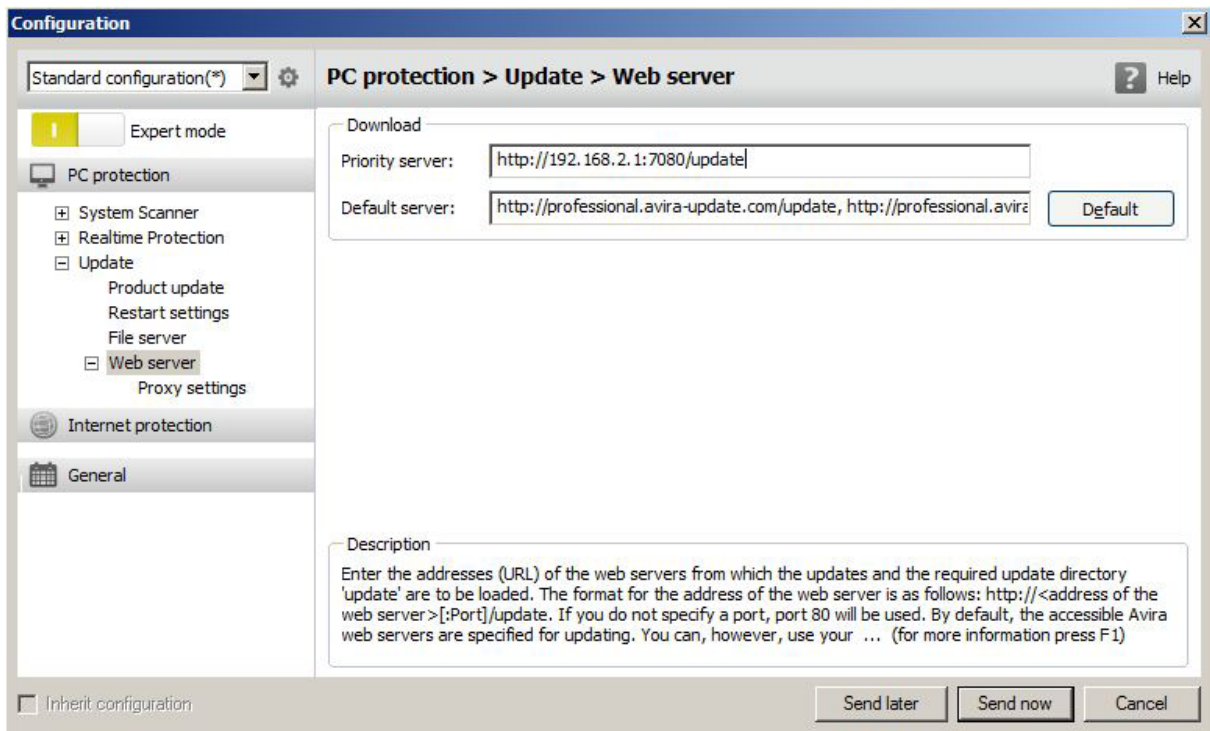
Configuration

Standard configuration(*)

PC protection > Update > Web server

Help

Expert mode

PC protection

System Scanner
Realtime Protection
Update
Product update
Restart settings
File server
Web server
Proxy settings

Internet protection

General

Download

Priority server: http://192.168.2.1:7080/update

Default server: http://professional.avira-update.com/update, http://professional.avira

Default

Description

Enter the addresses (URL) of the web servers from which the updates and the required update directory 'update' are to be loaded. The format for the address of the web server is as follows: http://<address of the web server>[:Port]/update. If you do not specify a port, port 80 will be used. By default, the accessible Avira web servers are specified for updating. You can, however, use your ... (for more information press F1)

Inherit configuration

Send later

Send now

Cancel